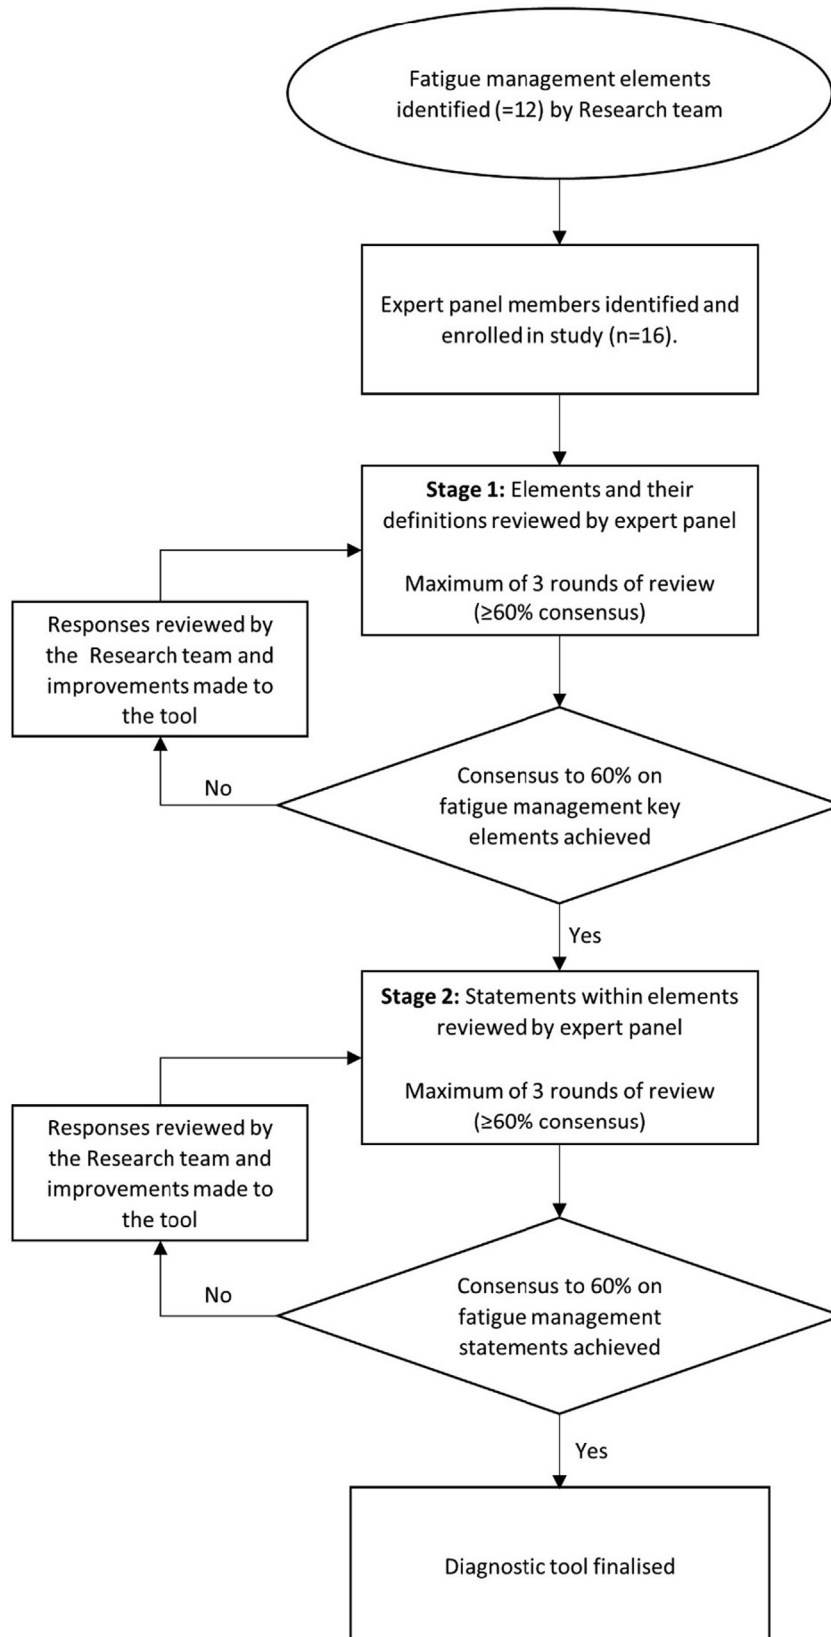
Fatigue management elements identified (=12) by Research team

Expert panel members identified and enrolled in study (n=16).

**Stage 1:** Elements and their definitions reviewed by expert panel

Maximum of 3 rounds of review (≥60% consensus)

Responses reviewed by the Research team and improvements made to the tool

No

Consensus to 60% on fatigue management key elements achieved

Yes

**Stage 2:** Statements within elements reviewed by expert panel

Maximum of 3 rounds of review (≥60% consensus)

Responses reviewed by the Research team and improvements made to the tool

No

Consensus to 60% on fatigue management statements achieved

Yes

Diagnostic tool finalised